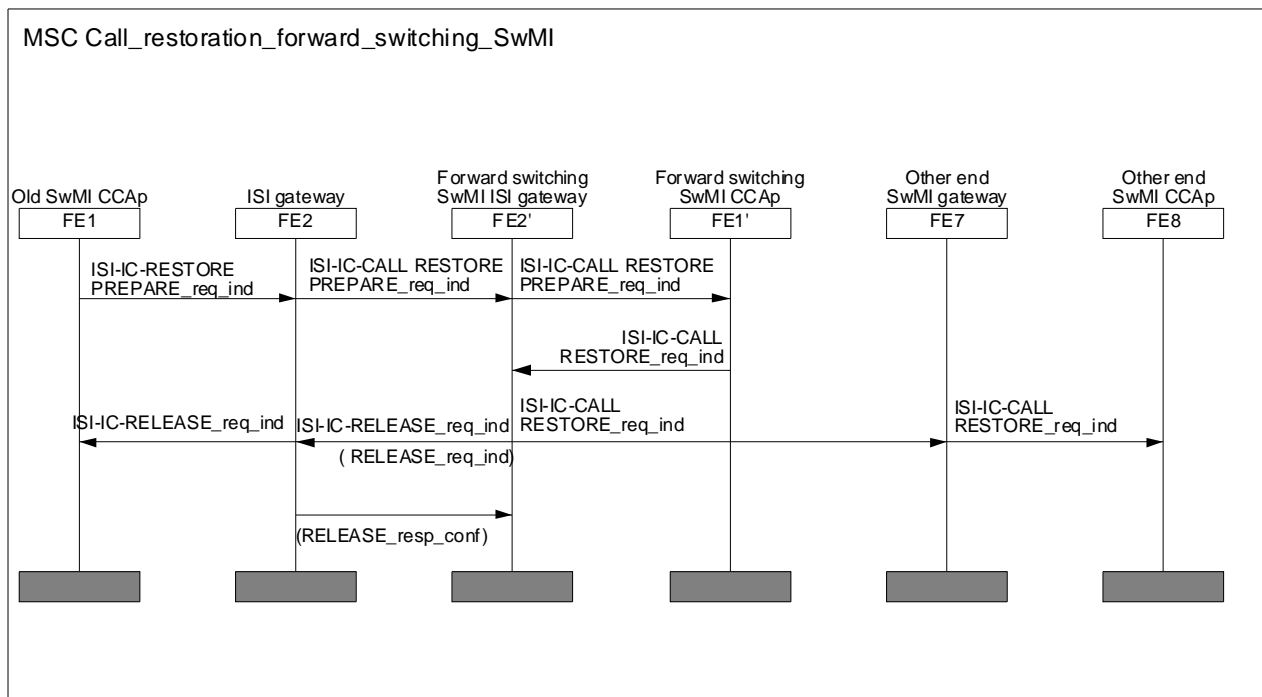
MSC Call_restoration_forward_switching_SwMI

Old SwMI CCAp
FE1

ISI gateway
FE2

Forward switching SwMI ISI gateway
FE2'

Forward switching SwMI CCAp
FE1'

Other end SwMI gateway
FE7

Other end SwMI CCAp
FE8

ISI-IC-RESTORE PREPARE_req_ind

ISI-IC-CALL RESTORE PREPARE_req_ind

ISI-IC-CALL RESTORE PREPARE_req_ind

ISI-IC-CALL RESTORE_req_ind

ISI-IC-RELEASE_req_ind

ISI-IC-RELEASE_req_ind

ISI-IC-CALL RESTORE_req_ind

ISI-IC-CALL RESTORE_req_ind

( RELEASE_req_ind)

(RELEASE_resp_conf)